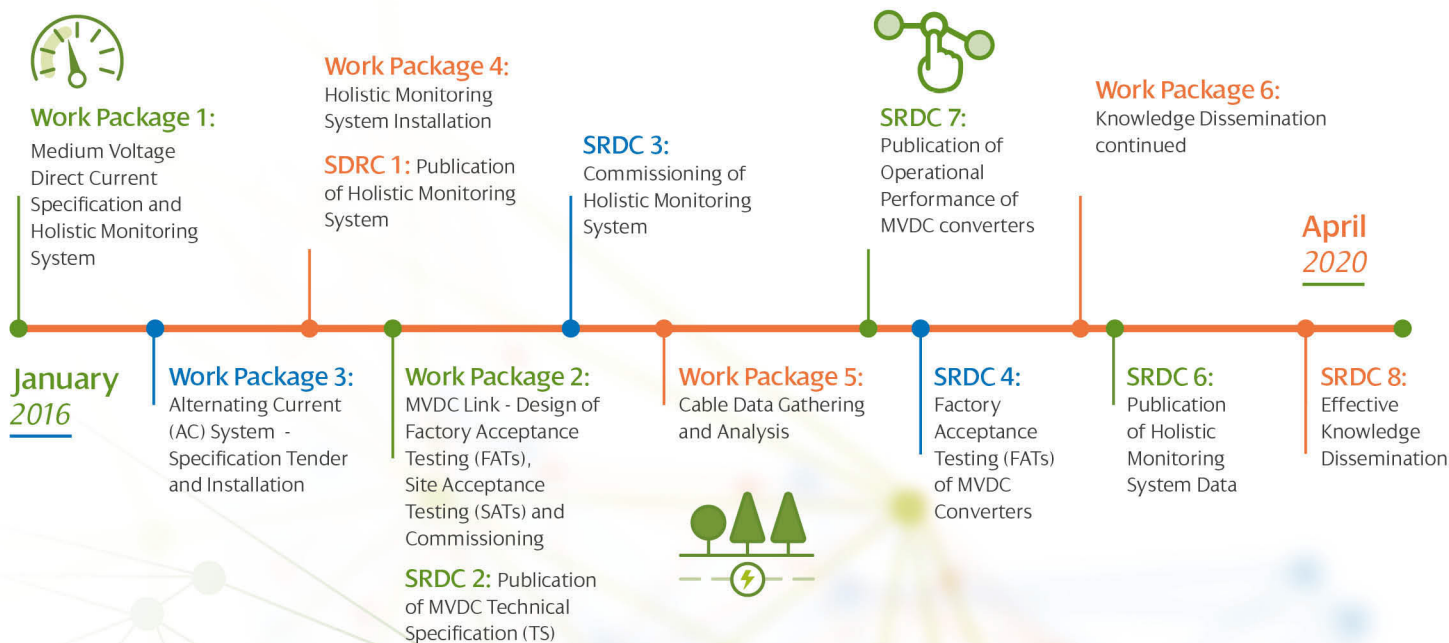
Work Package 1:
Medium Voltage Direct Current Specification and Holistic Monitoring System

Work Package 4:
Holistic Monitoring System Installation

SDRC 1: Publication of Holistic Monitoring System

SRDC 3:
Commissioning of Holistic Monitoring System

SRDC 7:
Publication of Operational Performance of MVDC converters

Work Package 6:
Knowledge Dissemination continued

April
2020

January
2016

Work Package 3:
Alternating Current (AC) System - Specification Tender and Installation

Work Package 2:
MVDC Link - Design of Factory Acceptance Testing (FATs), Site Acceptance Testing (SATs) and Commissioning

SRDC 2: Publication of MVDC Technical Specification (TS)

Work Package 5:
Cable Data Gathering and Analysis

SRDC 4:
Factory Acceptance Testing (FATs) of MVDC Converters

SRDC 6:
Publication of Holistic Monitoring System Data

SRDC 8:
Effective Knowledge Dissemination